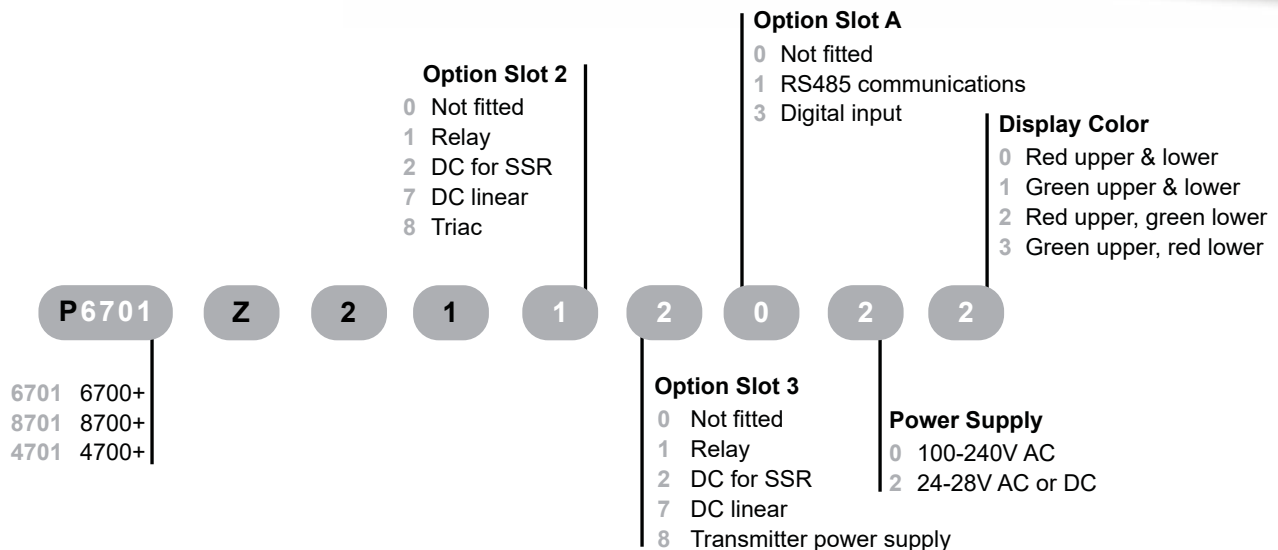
Option Slot A
0 Not fitted
1 RS485 communications
3 Digital input

Option Slot 2
0 Not fitted
1 Relay
2 DC for SSR
7 DC linear
8 Triac

Display Color
0 Red upper & lower
1 Green upper & lower
2 Red upper, green lower
3 Green upper, red lower

P6701 Z 2 1 1 2 0 2 2

6701 6700+
8701 8700+
4701 4700+

Option Slot 3
0 Not fitted
1 Relay
2 DC for SSR
7 DC linear
8 Transmitter power supply

Power Supply
0 100-240V AC
2 24-28V AC or DC